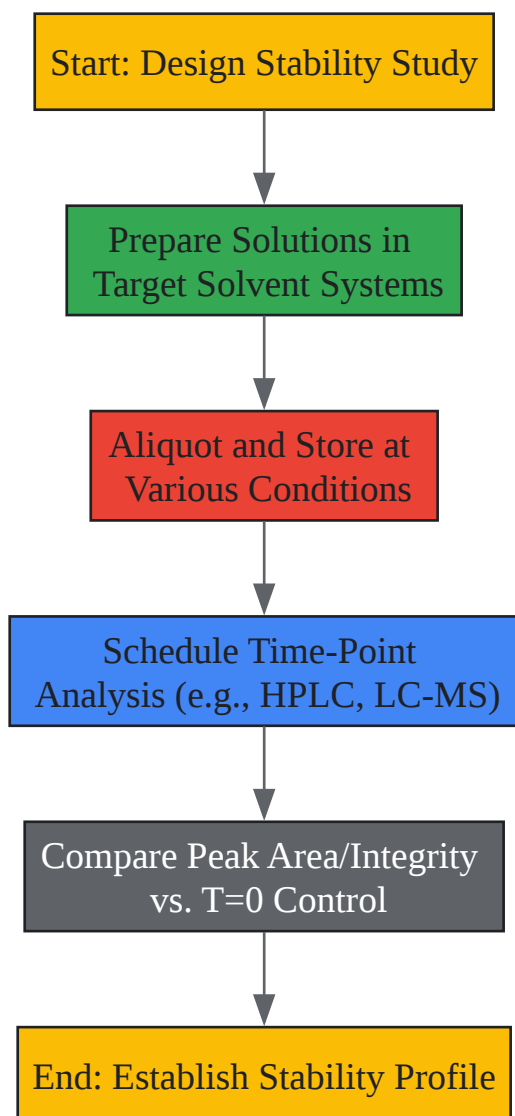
Start: Design Stability Study

Prepare Solutions in Target Solvent Systems

Aliquot and Store at Various Conditions

Schedule Time-Point Analysis (e.g., HPLC, LC-MS)

Compare Peak Area/Integrity vs. T=0 Control

End: Establish Stability Profile